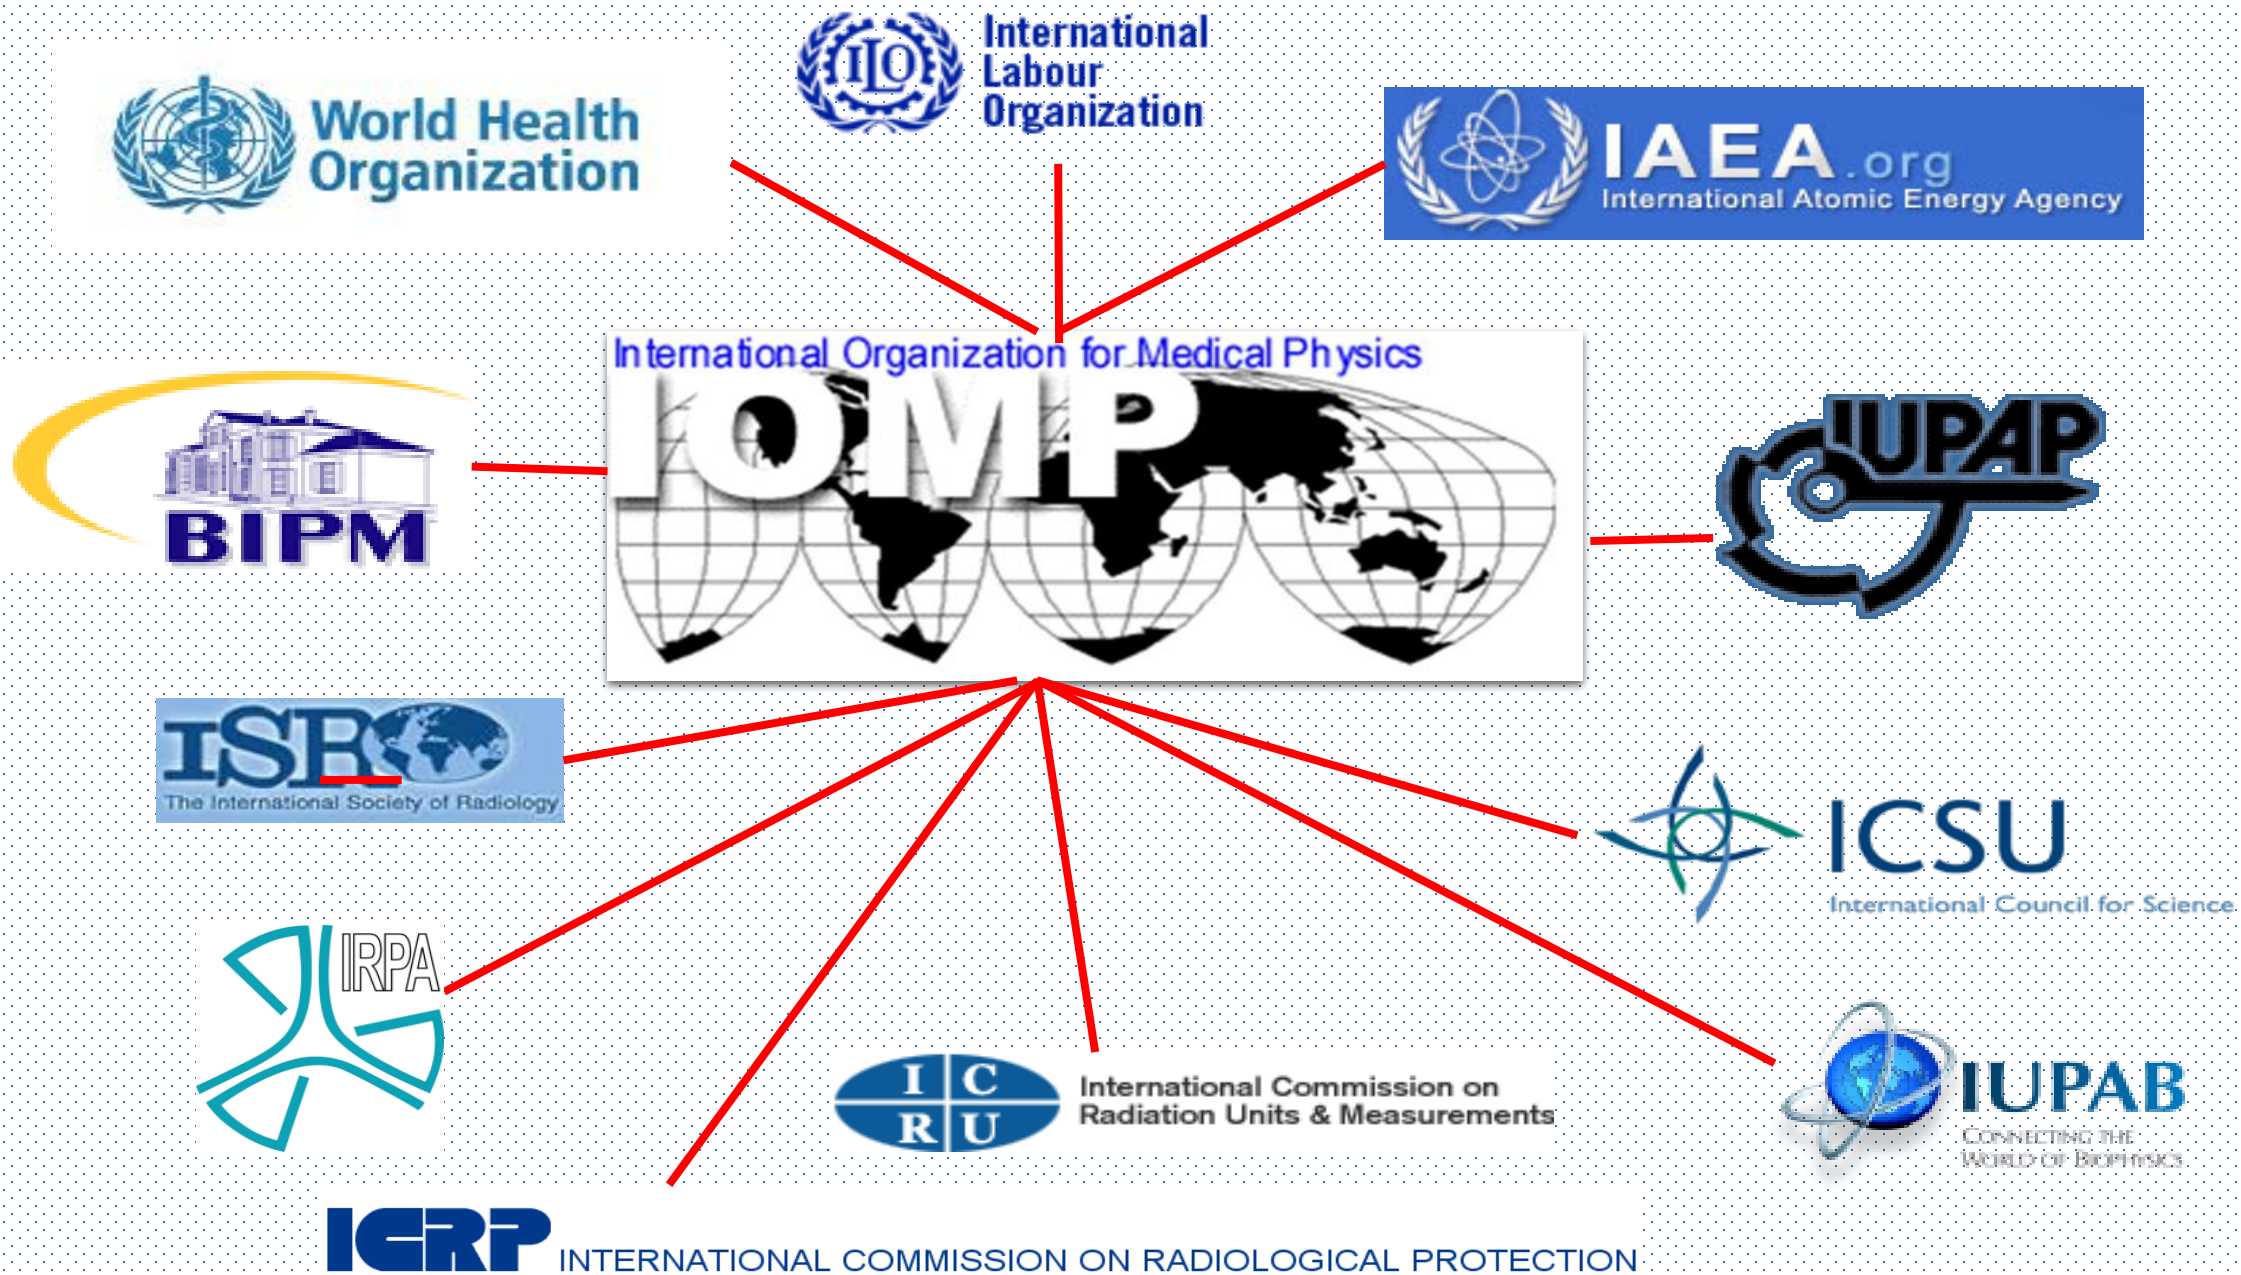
ILO International Labour Organization

World Health Organization

IAEA.org International Atomic Energy Agency

International Organization for Medical Physics

IOMP

BIPM

IUPAP

ISR The International Society of Radiology

ICSU International Council for Science

IRPA

I C R U International Commission on Radiation Units & Measurements

IUPAB CONNECTING THE WORLD OF BIOPHYSICS

ICRP INTERNATIONAL COMMISSION ON RADIOLOGICAL PROTECTION